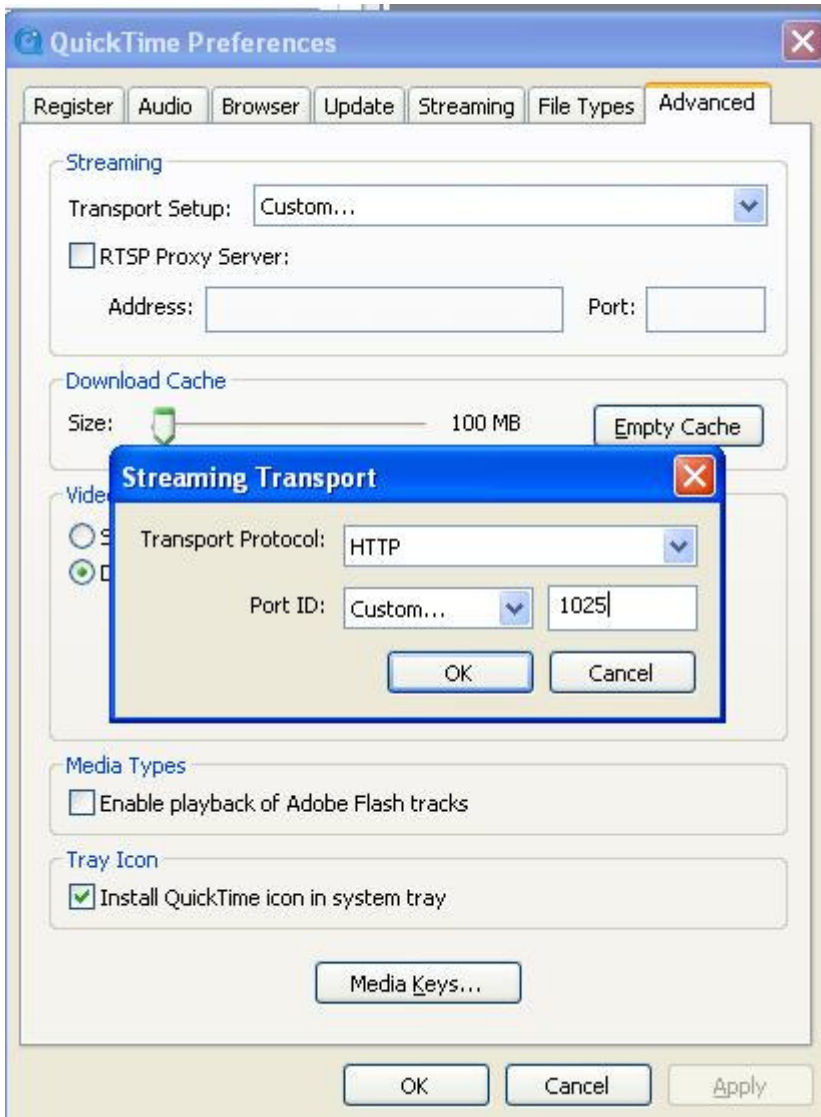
QuickTime Preferences

Register | Audio | Browser | Update | Streaming | File Types | Advanced

Streaming
Transport Setup: Custom...
RTSP Proxy Server:
Address:
Port:

Download Cache
Size:
100 MB
Empty Cache

Vide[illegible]
S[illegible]
D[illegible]

Streaming Transport
Transport Protocol: HTTP
Port ID: Custom... 1025
OK
Cancel

Media Types
Enable playback of Adobe Flash tracks

Tray Icon
Install QuickTime icon in system tray

Media Keys...

OK
Cancel
Apply